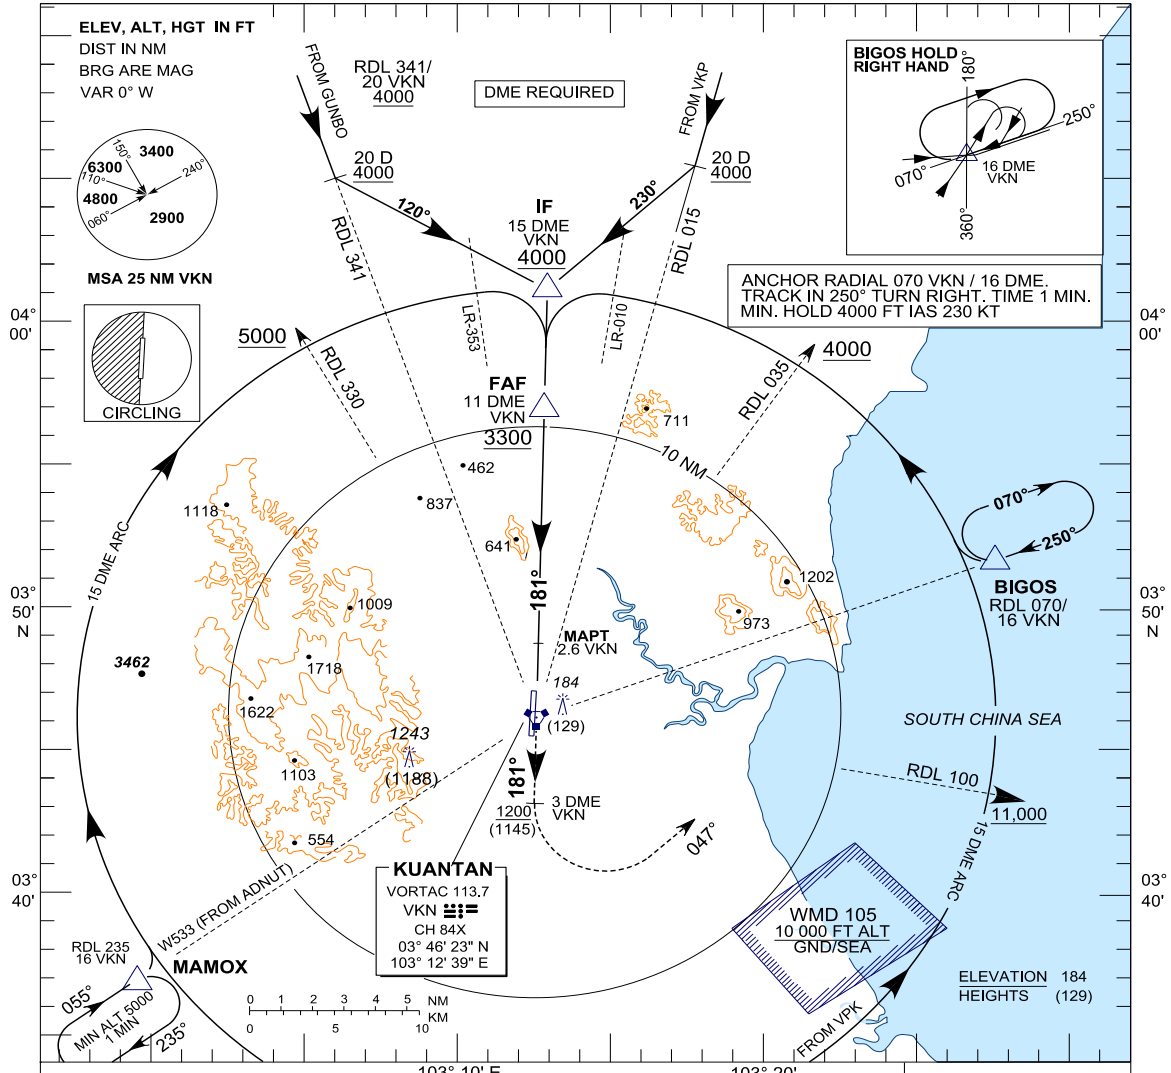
ELEV, ALT, HGT IN FT
DIST IN NM
BRG ARE MAG
VAR 0° W

3400
6300
4800
2900
150°
110°
240°
060°

MSA 25 NM VKN

CIRCLING

FROM GUNBO
RDL 341/
20 VKN
4000

DME REQUIRED

FROM VKP

BIGOS HOLD
RIGHT HAND
180°
250°
070°
16 DME
VKN
360°

20 D
4000
120°
RDL 341

IF
15 DME
VKN
4000

230°
20 D
4000
RDL 015

LR-353
LR-010

ANCHOR RADIAL 070 VKN / 16 DME.
TRACK IN 250° TURN RIGHT. TIME 1 MIN.
MIN. HOLD 4000 FT IAS 230 KT

04°
00'

5000
RDL 330

FAF
11 DME
VKN
3300

RDL 035
4000

711
10 NM
462
837
1118
641
15 DME ARC

070°
250°
BIGOS
RDL 070/
16 VKN

03°
50'
N

181°
1009
1202
973
MAPT
2.6 VKN

3462
1718
184
1622
(129)
1243
(1188)
1103
SOUTH CHINA SEA

181°
3 DME
VKN
1200
(1145)
RDL 100
11,000

554
047°

KUANTAN
VORTAC 113.7
VKN
CH 84X
03° 46' 23" N
103° 12' 39" E

W533 (FROM ADNUT)

03°
40'

WMD 105
10 000 FT ALT
GND/SEA

15 DME ARC

RDL 235
16 VKN
MAMOX
055°
MIN ALT 5000
1 MIN
235°

0 1 2 3 4 5 NM
0 5 10 KM

ELEVATION 184
HEIGHTS (129)

FROM VPK

103° 10' E
103° 20'